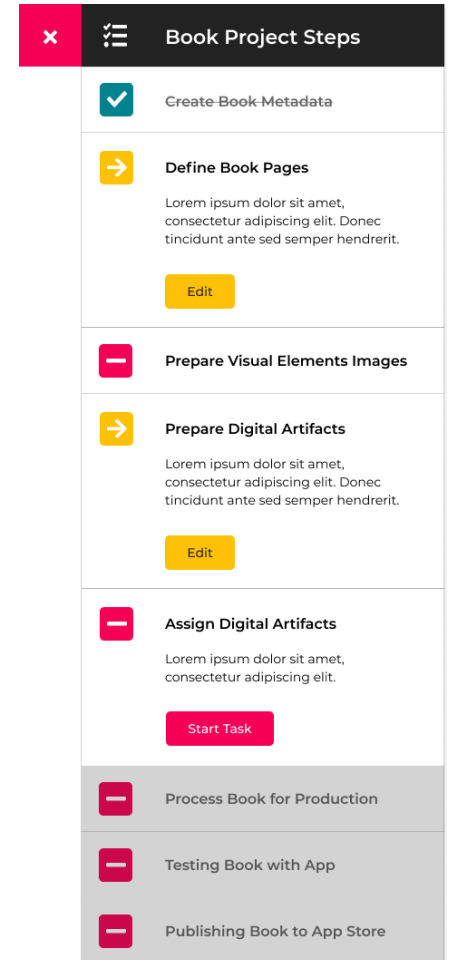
Book Project Steps

Create Book Metadata

Define Book Pages

Lorem ipsum dolor sit amet, consectetur adipiscing elit. Donec tincidunt ante sed semper hendrerit.

Edit

Prepare Visual Elements Images

Prepare Digital Artifacts

Lorem ipsum dolor sit amet, consectetur adipiscing elit. Donec tincidunt ante sed semper hendrerit.

Edit

Assign Digital Artifacts

Lorem ipsum dolor sit amet, consectetur adipiscing elit.

Start Task

Process Book for Production

Testing Book with App

Publishing Book to App Store